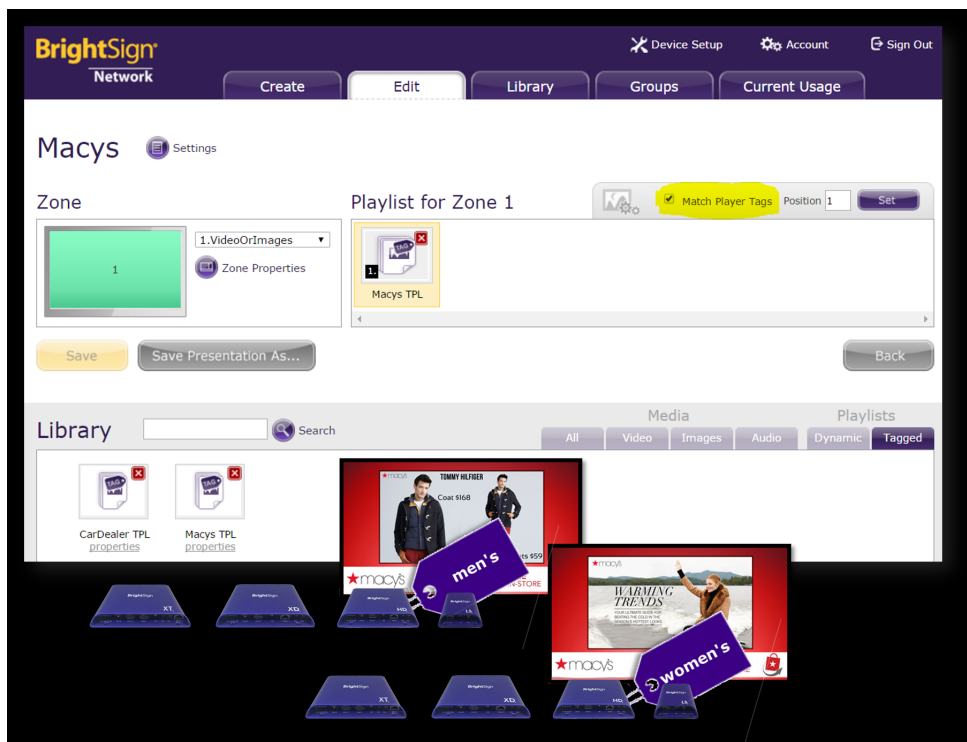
BrightSign Network

Device Setup   Account   Sign Out

Create   Edit   Library   Groups   Current Usage

Macys   Settings

Zone

1.VideoOrImages

1

Zone Properties

Playlist for Zone 1

Match Player Tags   Position 1   Set

TAG

1.

Macys TPL

Save   Save Presentation As...   Back

Library   Search

Media   Playlists

All   Video   Images   Audio   Dynamic   Tagged

TAG
CarDealer TPL
properties

TAG
Macys TPL
properties

macy's   TOMMY HILFIGER   Coat $168

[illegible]ts $59

macy's   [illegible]-STORE

men's

BrightSign XT   BrightSign XD   BrightSign HD   LS

macy's

WARMING TRENDS

macy's

women's

BrightSign XT   BrightSign XD   BrightSign HD   LS